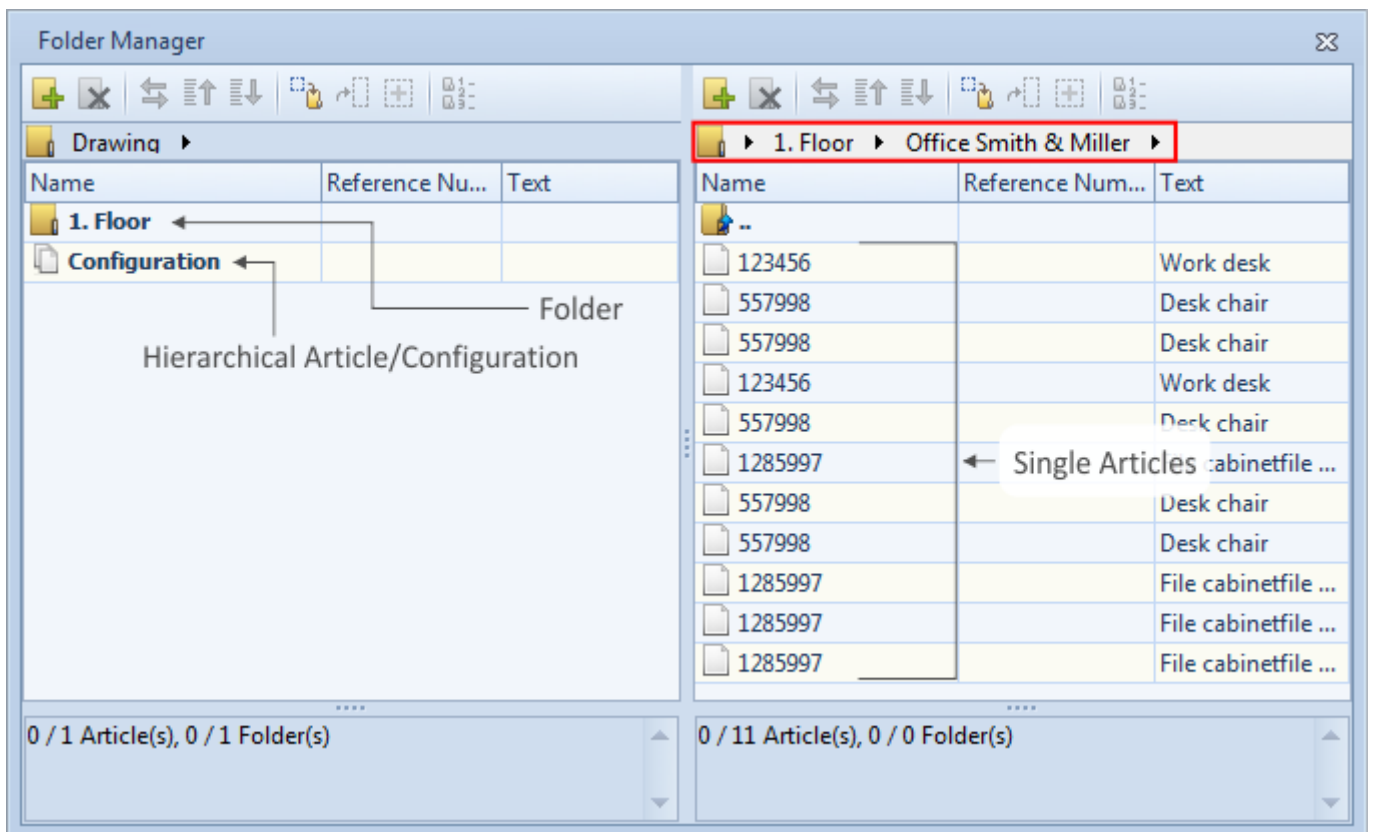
Folder Manager

Drawing ▸

| Name | Reference Nu... | Text |
|---|---|---|
| 1. Floor | | |
| Configuration | | |

Folder

Hierarchical Article/Configuration

0 / 1 Article(s), 0 / 1 Folder(s)

▸ 1. Floor ▸ Office Smith & Miller ▸

| Name | Reference Num... | Text |
|---|---|---|
| .. | | |
| 123456 | | Work desk |
| 557998 | | Desk chair |
| 557998 | | Desk chair |
| 123456 | | Work desk |
| 557998 | | Desk chair |
| 1285997 | | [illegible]cabinetfile ... |
| 557998 | | Desk chair |
| 557998 | | Desk chair |
| 1285997 | | File cabinetfile ... |
| 1285997 | | File cabinetfile ... |
| 1285997 | | File cabinetfile ... |

Single Articles

0 / 11 Article(s), 0 / 0 Folder(s)